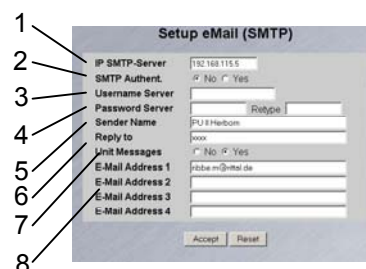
1
2
3
4
5
6
7
8

Setup eMail (SMTP)

IP SMTP-Server 192.168.115.5
SMTP Authent. No Yes
Username Server
Password Server Retype
Sender Name PU II Herborn
Reply to xxxx
Unit Messages No Yes
E-Mail Address 1 ribbe.m@rittal.de
E-Mail Address 2
E-Mail Address 3
E-Mail Address 4

Accept Reset